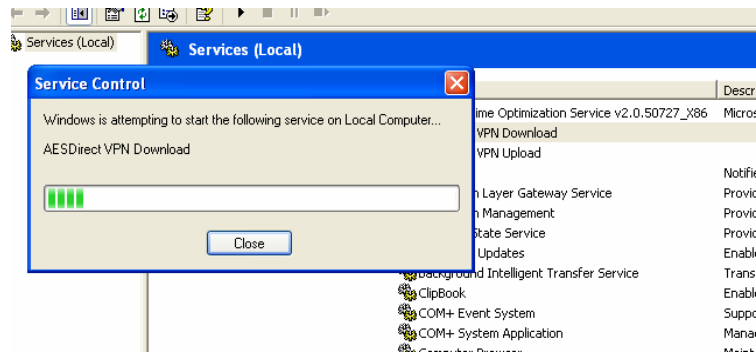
Services (Local)

Services (Local)

Service Control

Windows is attempting to start the following service on Local Computer...

AESDirect VPN Download

Close

Descr

ime Optimization Service v2.0.50727_X86 Micros

VPN Download

VPN Upload

Notifi

n Layer Gateway Service Provic

n Management Provic

State Service Provic

Updates Enable

Background Intelligent Transfer Service Trans

ClipBook Enable

COM+ Event System Suppo

COM+ System Application Manac